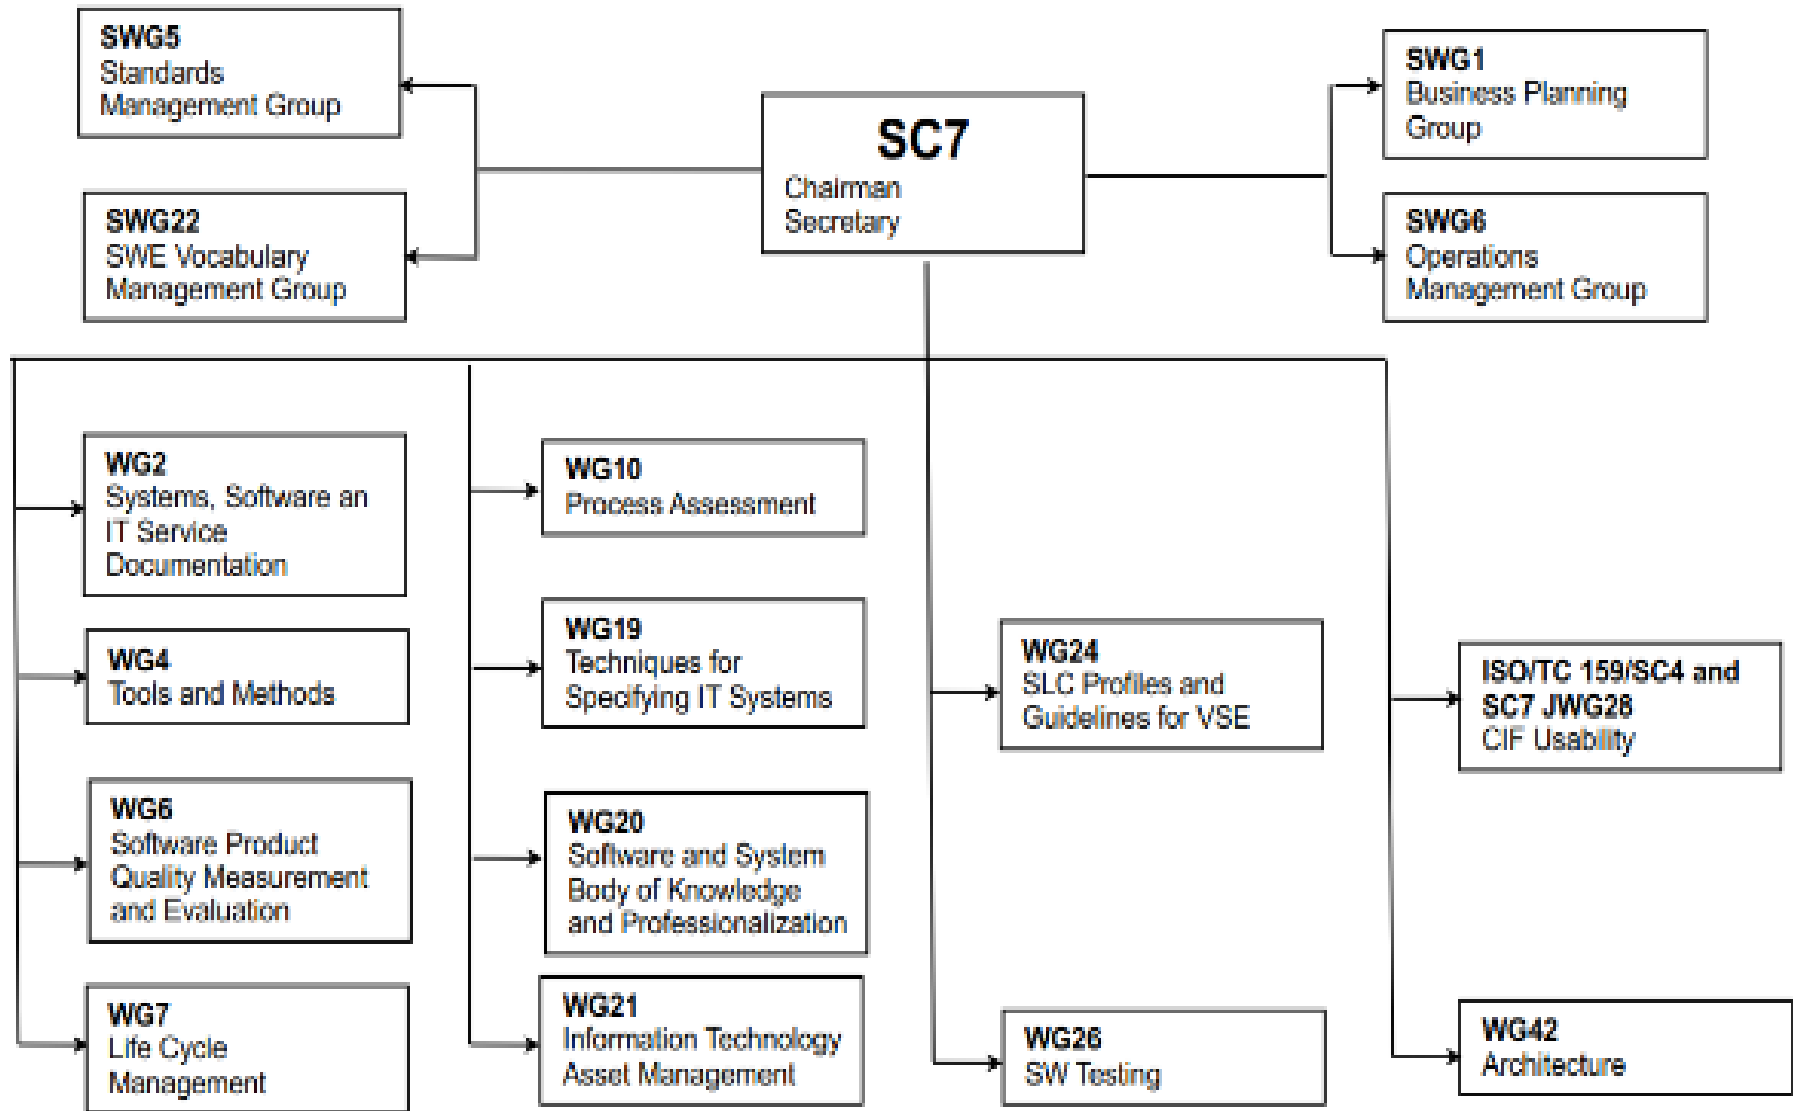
SWG5
Standards
Management Group

SWG22
SWE Vocabulary
Management Group

SC7
Chairman
Secretary

SWG1
Business Planning
Group

SWG6
Operations
Management Group

WG2
Systems, Software an
IT Service
Documentation

WG4
Tools and Methods

WG6
Software Product
Quality Measurement
and Evaluation

WG7
Life Cycle
Management

WG10
Process Assessment

WG19
Techniques for
Specifying IT Systems

WG20
Software and System
Body of Knowledge
and Professionalization

WG21
Information Technology
Asset Management

WG24
SLC Profiles and
Guidelines for VSE

WG26
SW Testing

ISO/TC 159/SC4 and
SC7 JWG28
CIF Usability

WG42
Architecture